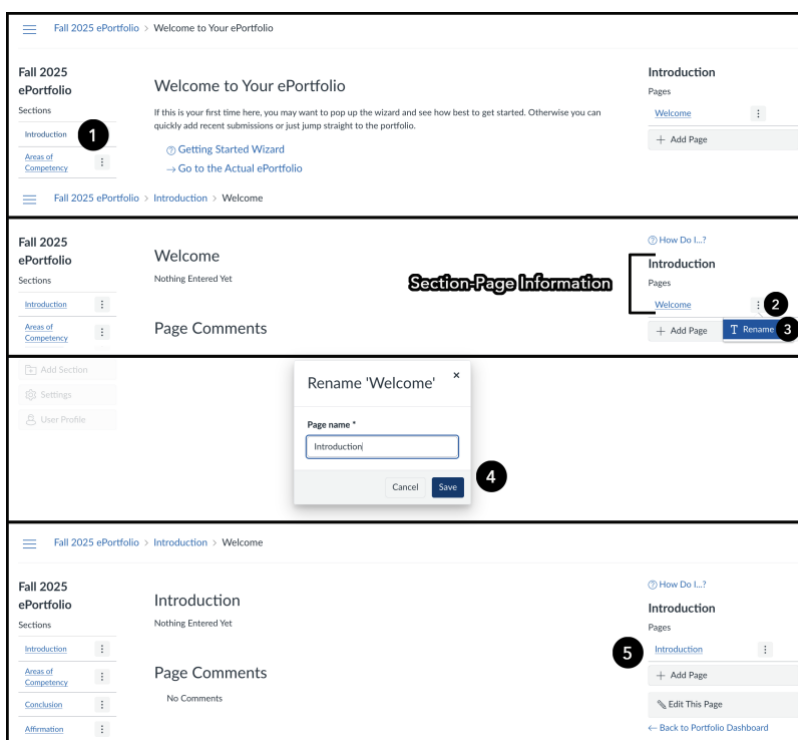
Fall 2025 ePortfolio > Welcome to Your ePortfolio

Fall 2025 ePortfolio
Sections
Introduction
1
Areas of Competency

Welcome to Your ePortfolio

If this is your first time here, you may want to pop up the wizard and see how best to get started. Otherwise you can quickly add recent submissions or just jump straight to the portfolio.

Getting Started Wizard
→ Go to the Actual ePortfolio

Introduction
Pages
Welcome
+ Add Page

Fall 2025 ePortfolio > Introduction > Welcome

Fall 2025 ePortfolio
Sections
Introduction
Areas of Competency

Welcome
Nothing Entered Yet

Page Comments

Section-Page Information

How Do I...?
Introduction
Pages
Welcome
2
+ Add Page
Rename
3

Add Section
Settings
User Profile

Rename 'Welcome'
×
Page name *
Introduction
Cancel
Save
4

Fall 2025 ePortfolio > Introduction > Welcome

Fall 2025 ePortfolio
Sections
Introduction
Areas of Competency
Conclusion
Affirmation

Introduction
Nothing Entered Yet

Page Comments
No Comments

How Do I...?
Introduction
Pages
5
Introduction
+ Add Page
Edit This Page
← Back to Portfolio Dashboard